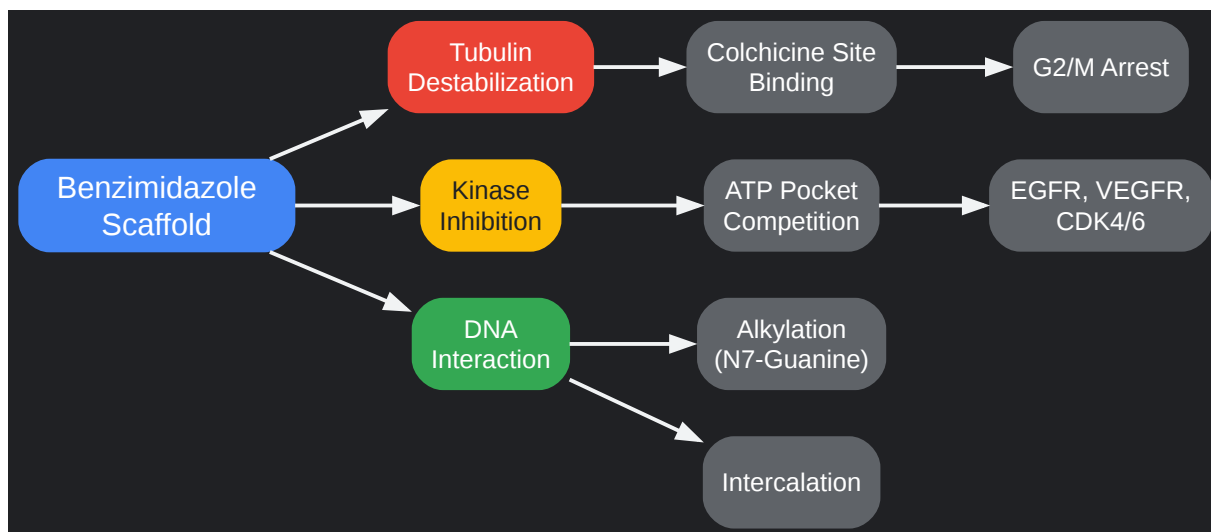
Benzimidazole Scaffold

Tubulin Destabilization

Colchicine Site Binding

G2/M Arrest

Kinase Inhibition

ATP Pocket Competition

EGFR, VEGFR, CDK4/6

DNA Interaction

Alkylation (N7-Guanine)

Intercalation